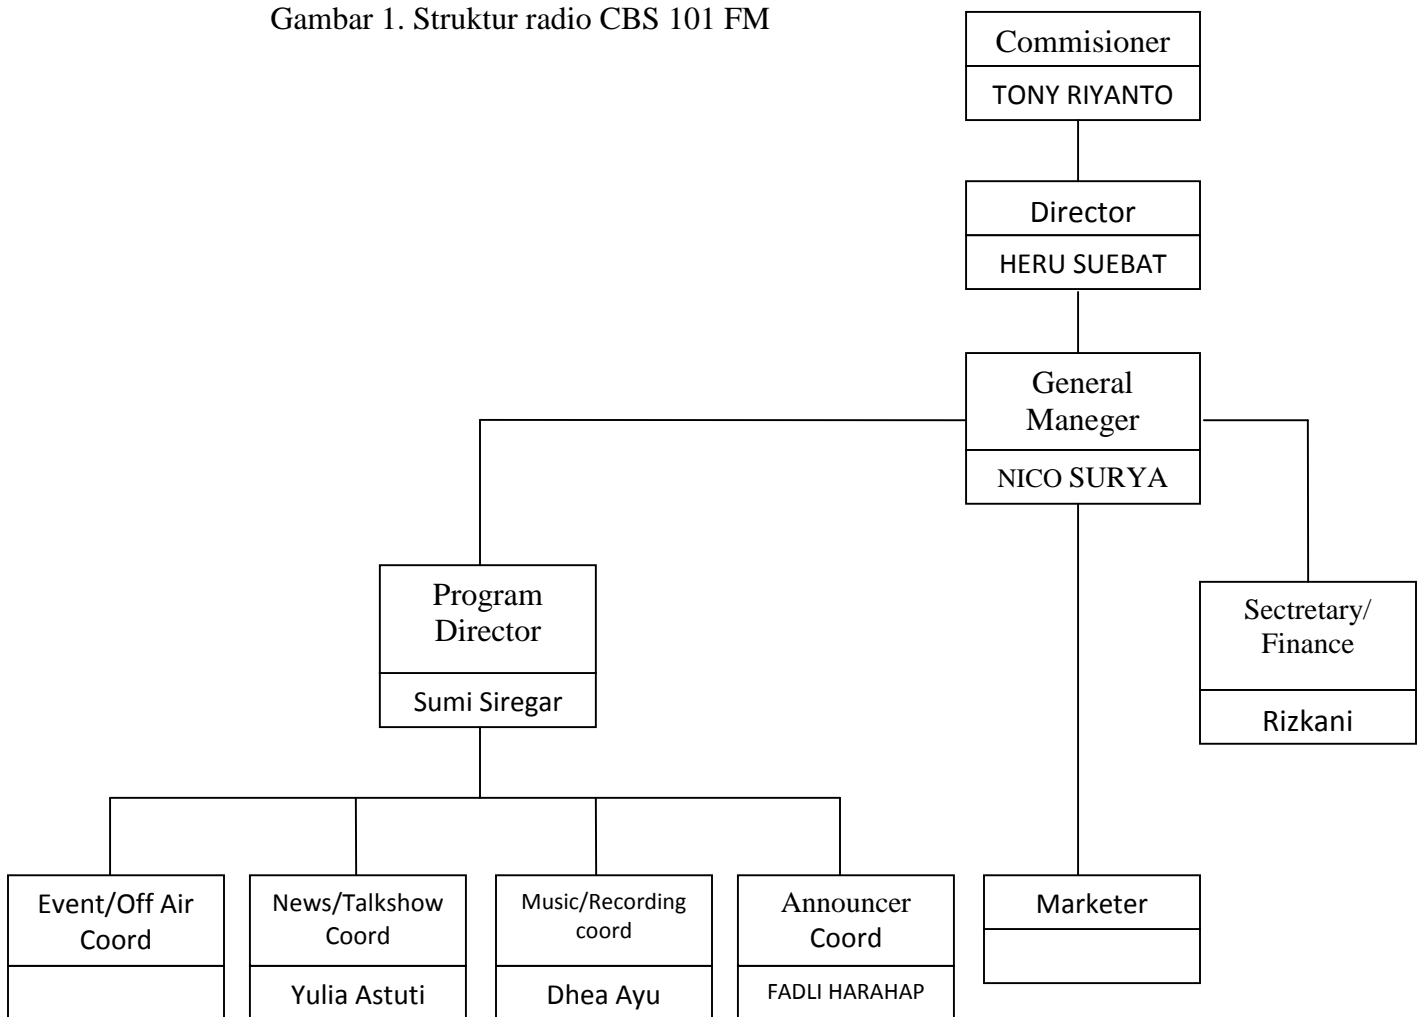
Gambar 1. Struktur radio CBS 101 FM

Commisioner
TONY RIYANTO

Director
HERU SUEBAT

General Maneger
NICO SURYA

Program Director
Sumi Siregar

Sectretary/ Finance
Rizkani

Event/Off Air Coord

News/Talkshow Coord
Yulia Astuti

Music/Recording coord
Dhea Ayu

Announcer Coord
FADLI HARAHAP

Marketer